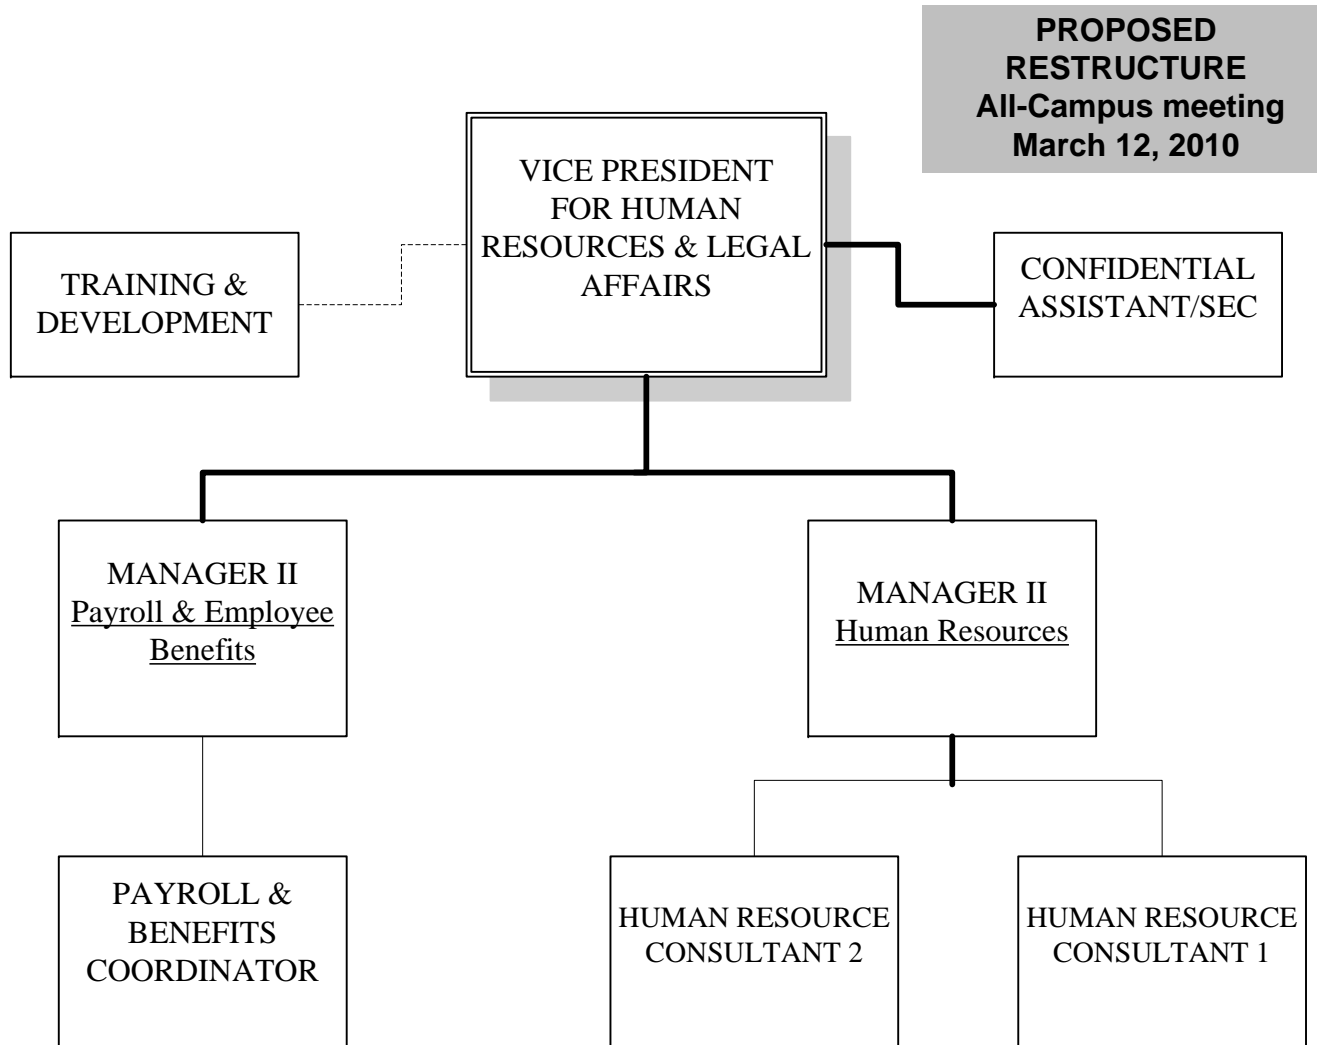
PROPOSED RESTRUCTURE
All-Campus meeting
March 12, 2010

VICE PRESIDENT FOR HUMAN RESOURCES & LEGAL AFFAIRS

TRAINING & DEVELOPMENT

CONFIDENTIAL ASSISTANT/SEC

MANAGER II
Payroll & Employee Benefits

MANAGER II
Human Resources

PAYROLL & BENEFITS COORDINATOR

HUMAN RESOURCE CONSULTANT 2

HUMAN RESOURCE CONSULTANT 1